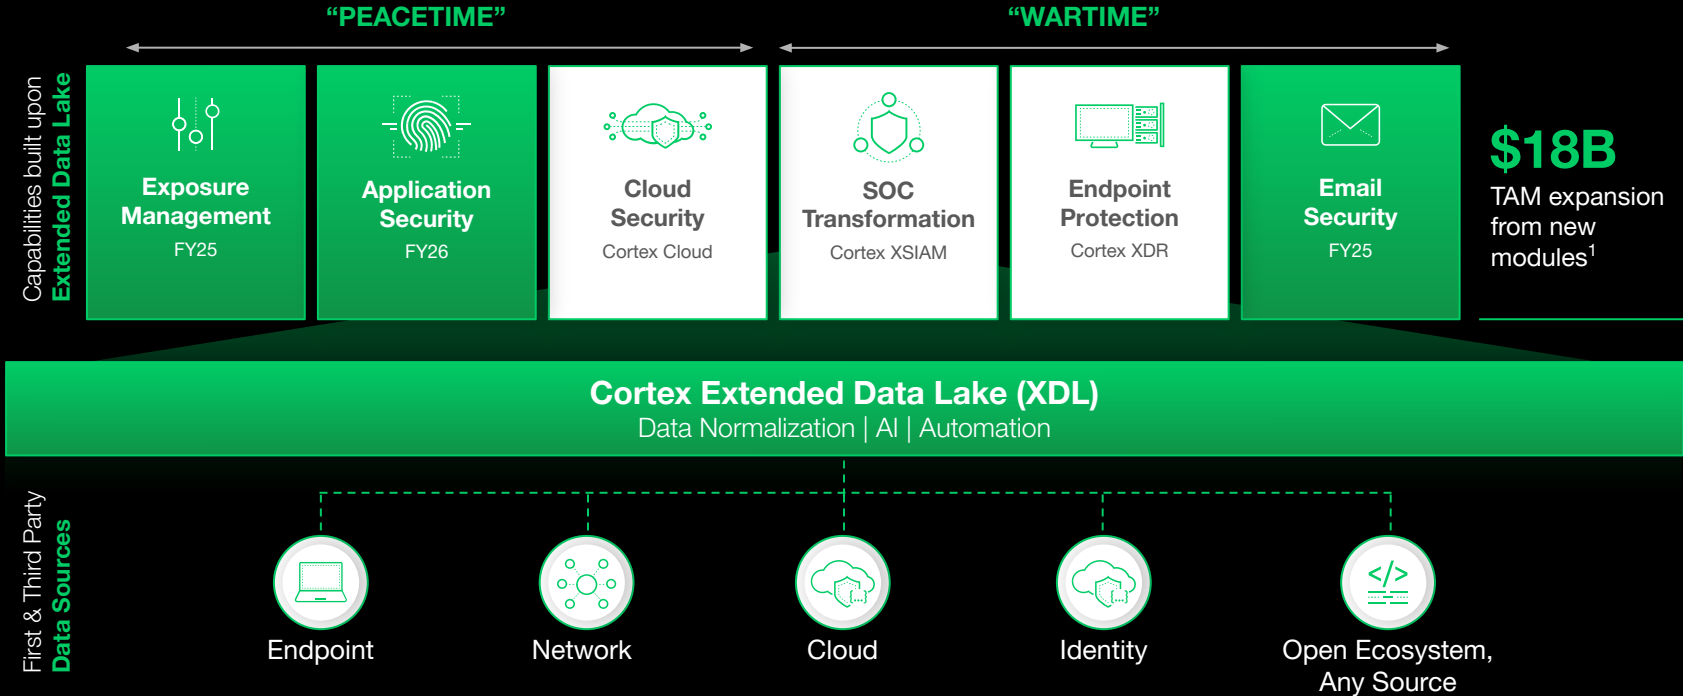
"PEACETIME"

"WARTIME"

Capabilities built upon
Extended Data Lake

Exposure Management
FY25

Application Security
FY26

Cloud Security
Cortex Cloud

SOC Transformation
Cortex XSIAM

Endpoint Protection
Cortex XDR

Email Security
FY25

$18B
TAM expansion from new modules$^1$

Cortex Extended Data Lake (XDL)
Data Normalization | AI | Automation

First & Third Party
Data Sources

Endpoint

Network

Cloud

Identity

Open Ecosystem, Any Source